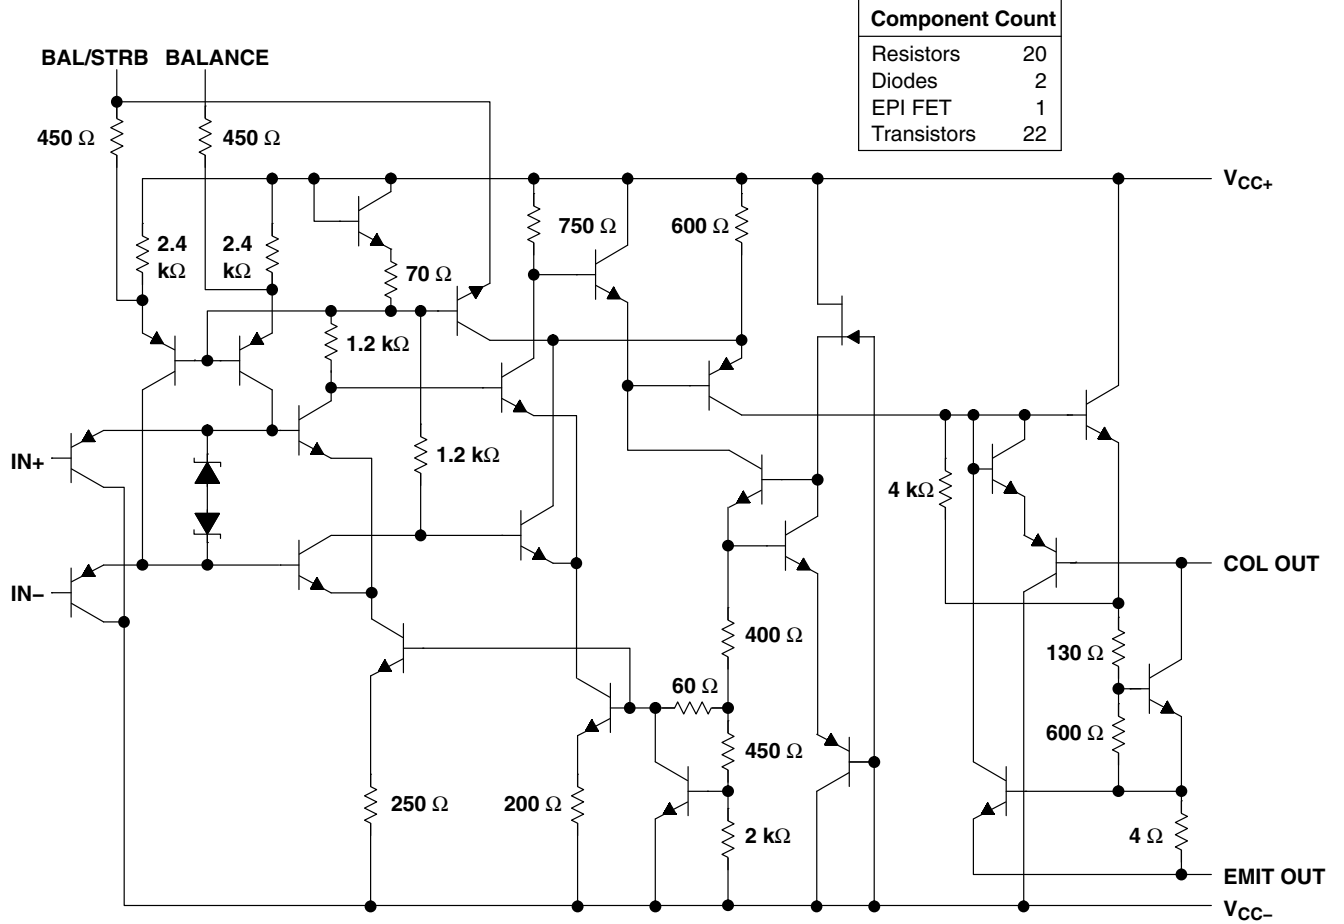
| Component Count | |
|---|---|
| Resistors | 20 |
| Diodes | 2 |
| EPI FET | 1 |
| Transistors | 22 |

BAL/STRB BALANCE

450 Ω

450 Ω

$V_{CC+}$

2.4 kΩ

2.4 kΩ

70 Ω

750 Ω

600 Ω

1.2 kΩ

IN+

1.2 kΩ

4 kΩ

IN−

COL OUT

400 Ω

130 Ω

60 Ω

600 Ω

450 Ω

250 Ω

200 Ω

2 kΩ

4 Ω

EMIT OUT

$V_{CC-}$